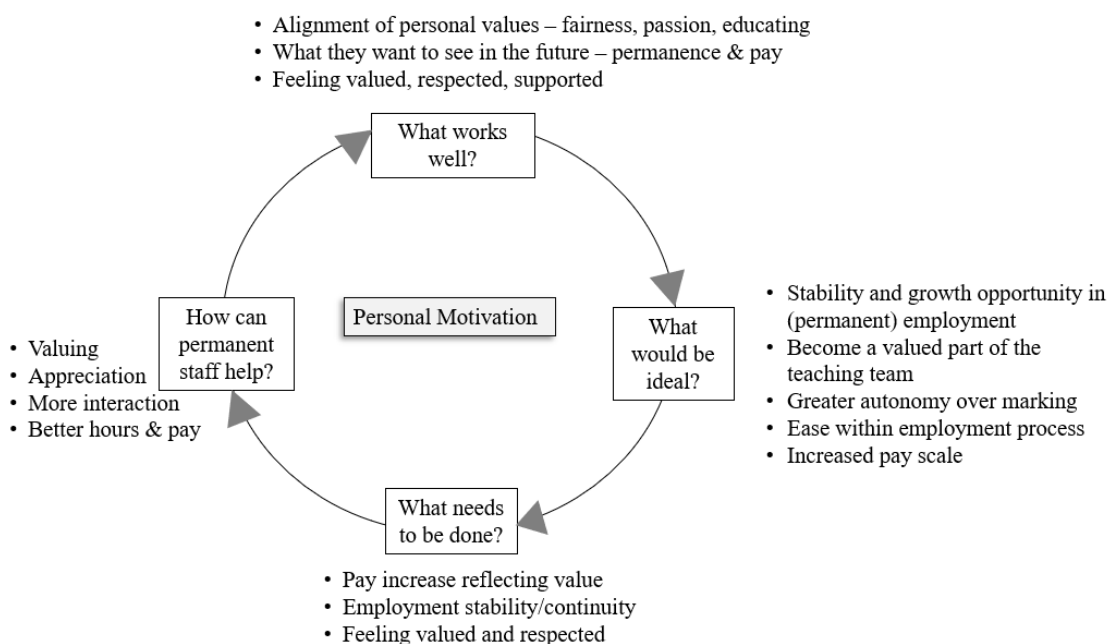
• Alignment of personal values – fairness, passion, educating
• What they want to see in the future – permanence & pay
• Feeling valued, respected, supported

What works well?

Personal Motivation

How can permanent staff help?

• Valuing
• Appreciation
• More interaction
• Better hours & pay

What would be ideal?

• Stability and growth opportunity in (permanent) employment
• Become a valued part of the teaching team
• Greater autonomy over marking
• Ease within employment process
• Increased pay scale

What needs to be done?

• Pay increase reflecting value
• Employment stability/continuity
• Feeling valued and respected